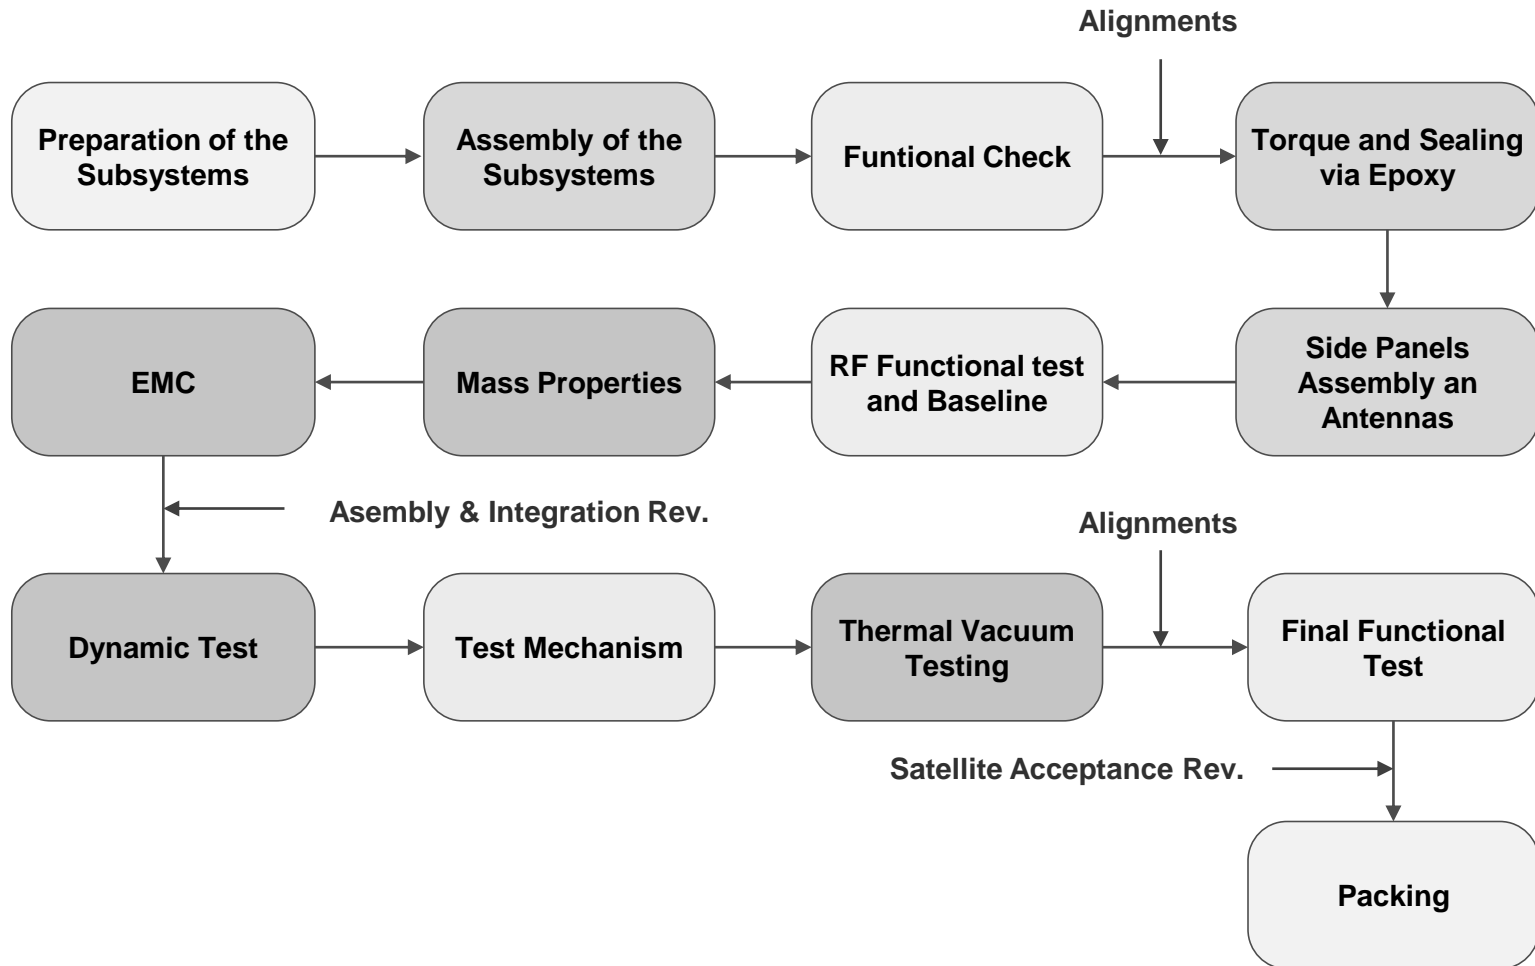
Alignments

Preparation of the Subsystems

Assembly of the Subsystems

Funtional Check

Torque and Sealing via Epoxy

EMC

Mass Properties

RF Functional test and Baseline

Side Panels Assembly an Antennas

Asembly & Integration Rev.

Alignments

Dynamic Test

Test Mechanism

Thermal Vacuum Testing

Final Functional Test

Satellite Acceptance Rev.

Packing